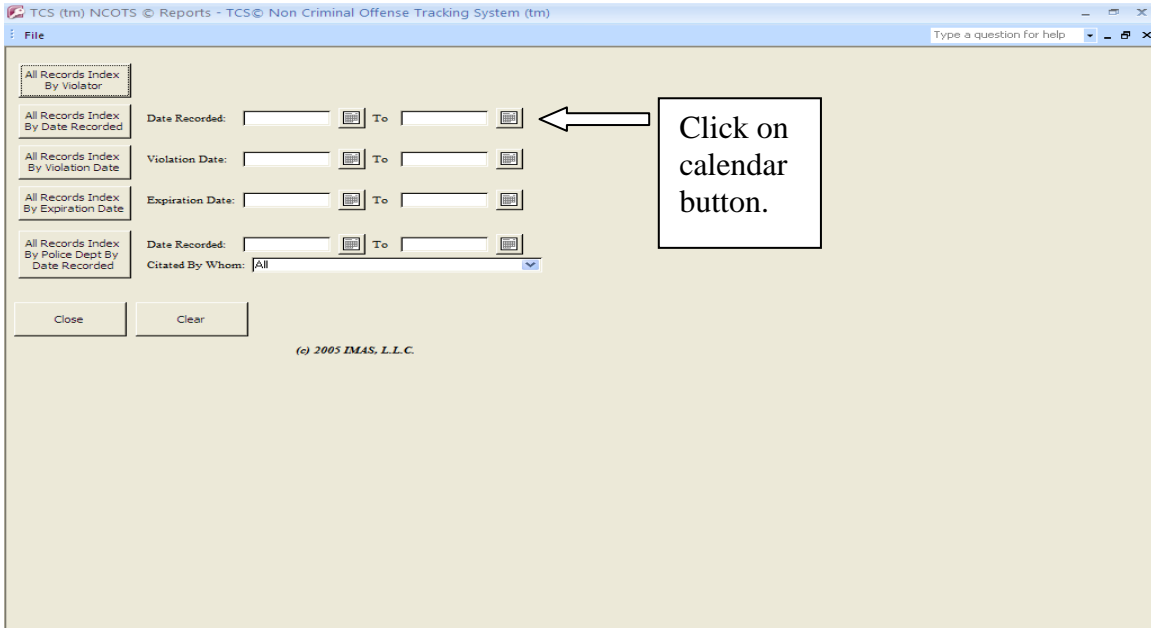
TCS (tm) NCOTS © Reports - TCS© Non Criminal Offense Tracking System (tm)

File

Type a question for help

All Records Index By Violator

All Records Index By Date Recorded

Date Recorded: To

Click on calendar button.

All Records Index By Violation Date

Violation Date: To

All Records Index By Expiration Date

Expiration Date: To

All Records Index By Police Dept By Date Recorded

Date Recorded: To

Citated By Whom: All

Close

Clear

(c) 2005 IMAS, L.L.C.